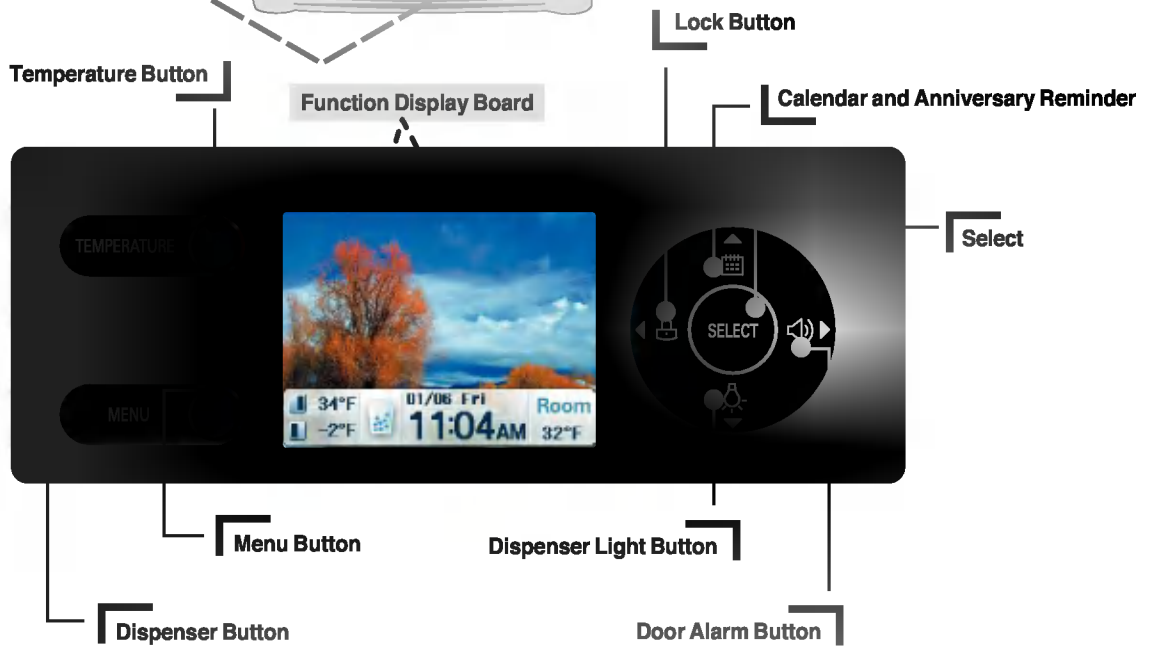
Lock Button

Temperature Button

Function Display Board

Calendar and Anniversary Reminder

TEMPERATURE

Select

SELECT

MENU

34°F
-2°F
01/06 Fri
11:04AM
Room
32°F

Menu Button

Dispenser Light Button

Dispenser Button

Door Alarm Button